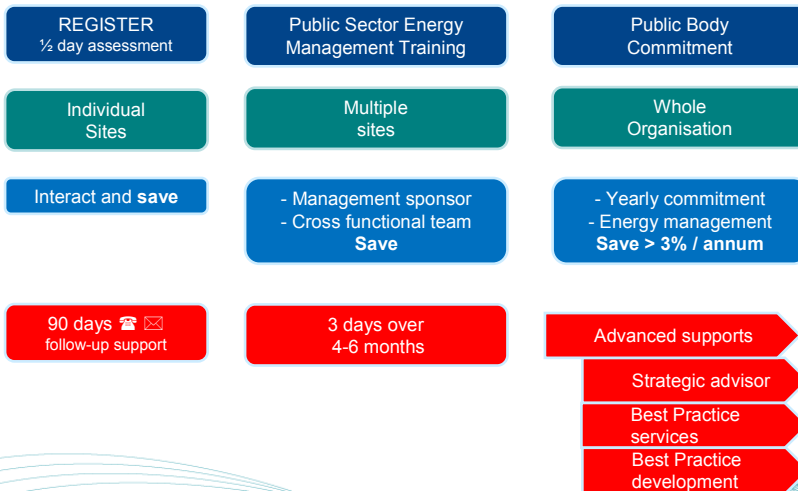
REGISTER
½ day assessment

Public Sector Energy Management Training

Public Body Commitment

Individual Sites

Multiple sites

Whole Organisation

Interact and **save**

- Management sponsor
- Cross functional team
**Save**

- Yearly commitment
- Energy management
**Save > 3% / annum**

90 days ☎ ✉
follow-up support

3 days over
4-6 months

Advanced supports

Strategic advisor

Best Practice services

Best Practice development